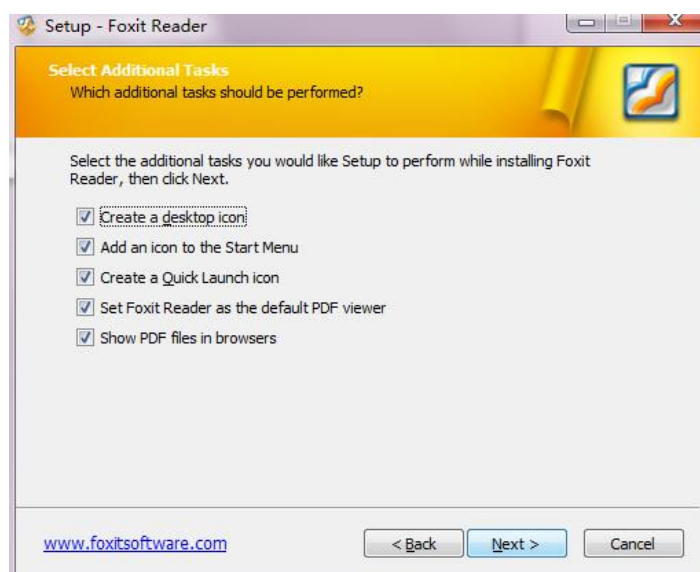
Setup - Foxit Reader

Select Additional Tasks
Which additional tasks should be performed?

Select the additional tasks you would like Setup to perform while installing Foxit Reader, then click Next.

Create a desktop icon
Add an icon to the Start Menu
Create a Quick Launch icon
Set Foxit Reader as the default PDF viewer
Show PDF files in browsers

www.foxitsoftware.com

< Back
Next >
Cancel